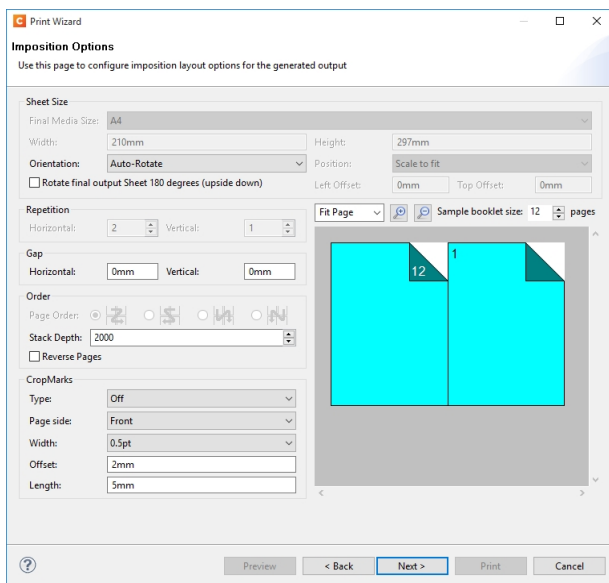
Print Wizard

Imposition Options

Use this page to configure imposition layout options for the generated output

Sheet Size

Final Media Size: A4

Width: 210mm

Height: 297mm

Orientation: Auto-Rotate

Position: Scale to fit

Rotate final output Sheet 180 degrees (upside down)

Left Offset: 0mm

Top Offset: 0mm

Repetition

Horizontal: 2

Vertical: 1

Gap

Horizontal: 0mm

Vertical: 0mm

Order

Page Order:

Stack Depth: 2000

Reverse Pages

CropMarks

Type: Off

Page side: Front

Width: 0.5pt

Offset: 2mm

Length: 5mm

Fit Page

Sample booklet size: 12 pages

12

1

Preview

< Back

Next >

Print

Cancel